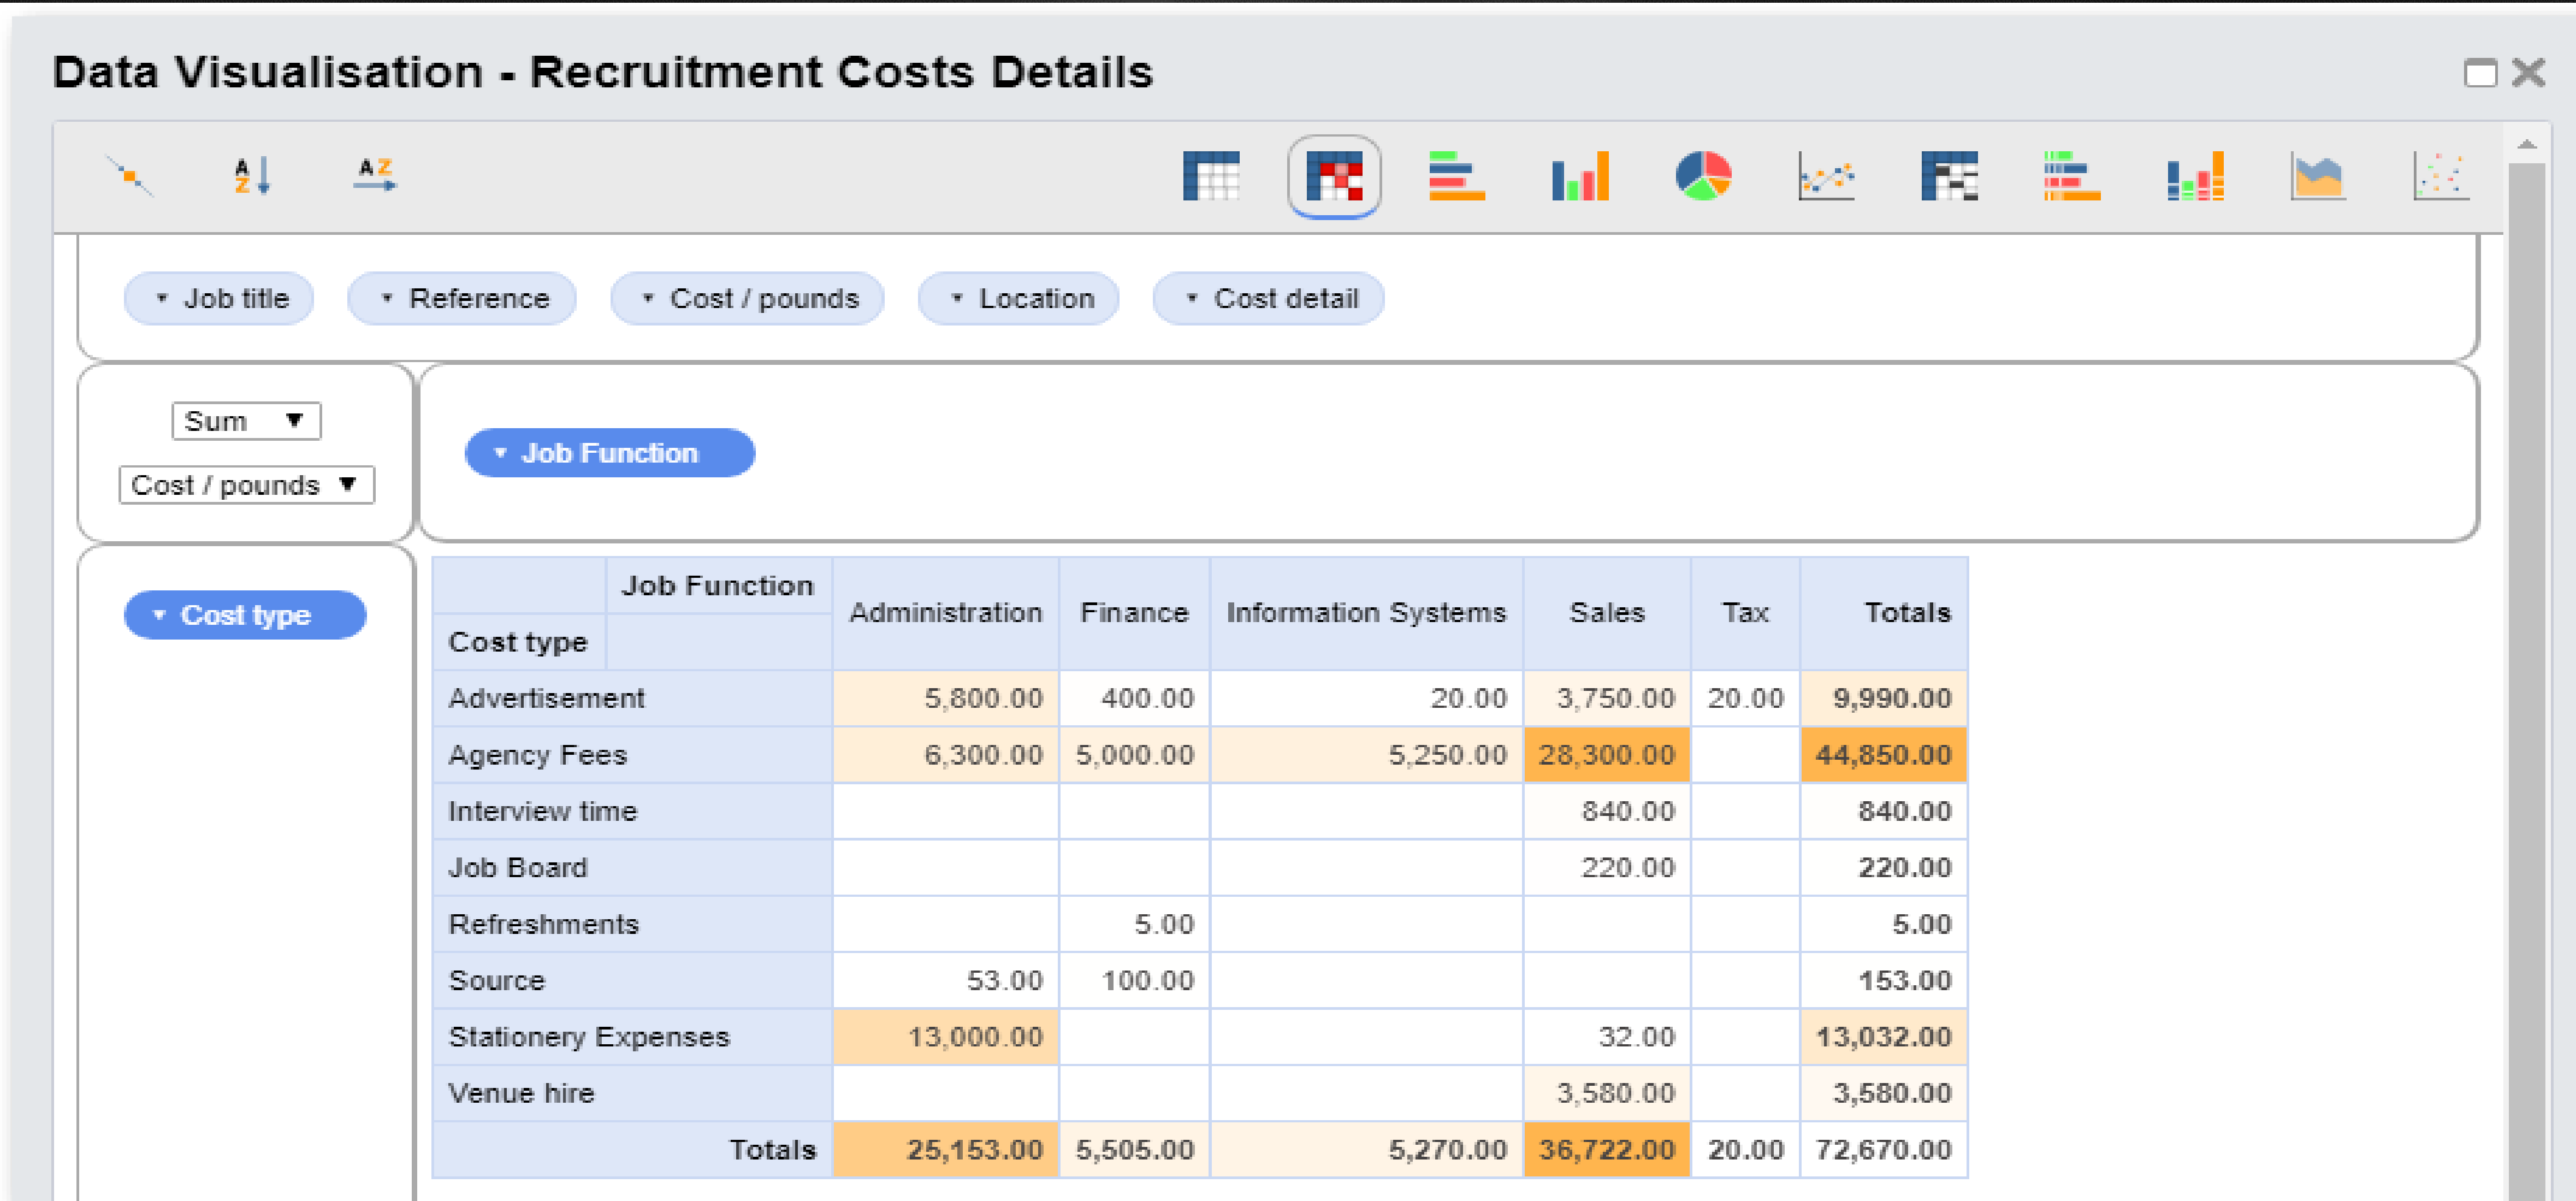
Data Visualisation - Recruitment Costs Details

Job title
Reference
Cost / pounds
Location
Cost detail

Sum
Cost / pounds

Job Function

Cost type

| Job Function / Cost type | Administration | Finance | Information Systems | Sales | Tax | Totals |
|---|---|---|---|---|---|---|
| Advertisement | 5,800.00 | 400.00 | 20.00 | 3,750.00 | 20.00 | 9,990.00 |
| Agency Fees | 6,300.00 | 5,000.00 | 5,250.00 | 28,300.00 | | 44,850.00 |
| Interview time | | | | 840.00 | | 840.00 |
| Job Board | | | | 220.00 | | 220.00 |
| Refreshments | | 5.00 | | | | 5.00 |
| Source | 53.00 | 100.00 | | | | 153.00 |
| Stationery Expenses | 13,000.00 | | | 32.00 | | 13,032.00 |
| Venue hire | | | | 3,580.00 | | 3,580.00 |
| Totals | 25,153.00 | 5,505.00 | 5,270.00 | 36,722.00 | 20.00 | 72,670.00 |